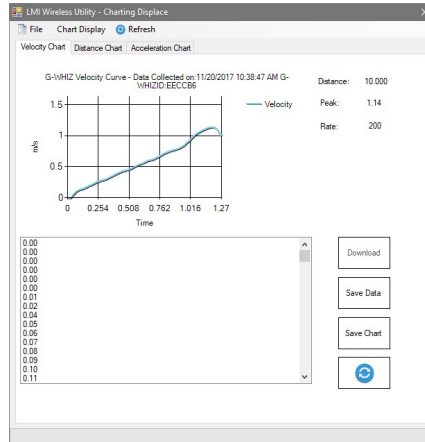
LMI Wireless Utility - Charting Displace

File Chart Display Refresh

Velocity Chart Distance Chart Acceleration Chart

G-WHIZ Velocity Curve - Data Collected on:11/20/2017 10:38:47 AM G-WHIZID:EECCB6

Velocity

Distance: 10.000
Peak: 1.14
Rate: 200

m/s

1.5
1
0.5
0

0 0.254 0.508 0.762 1.016 1.27

Time

0.00
0.00
0.00
0.00
0.00
0.00
0.01
0.02
0.04
0.05
0.06
0.07
0.08
0.09
0.10
0.11

Download

Save Data

Save Chart